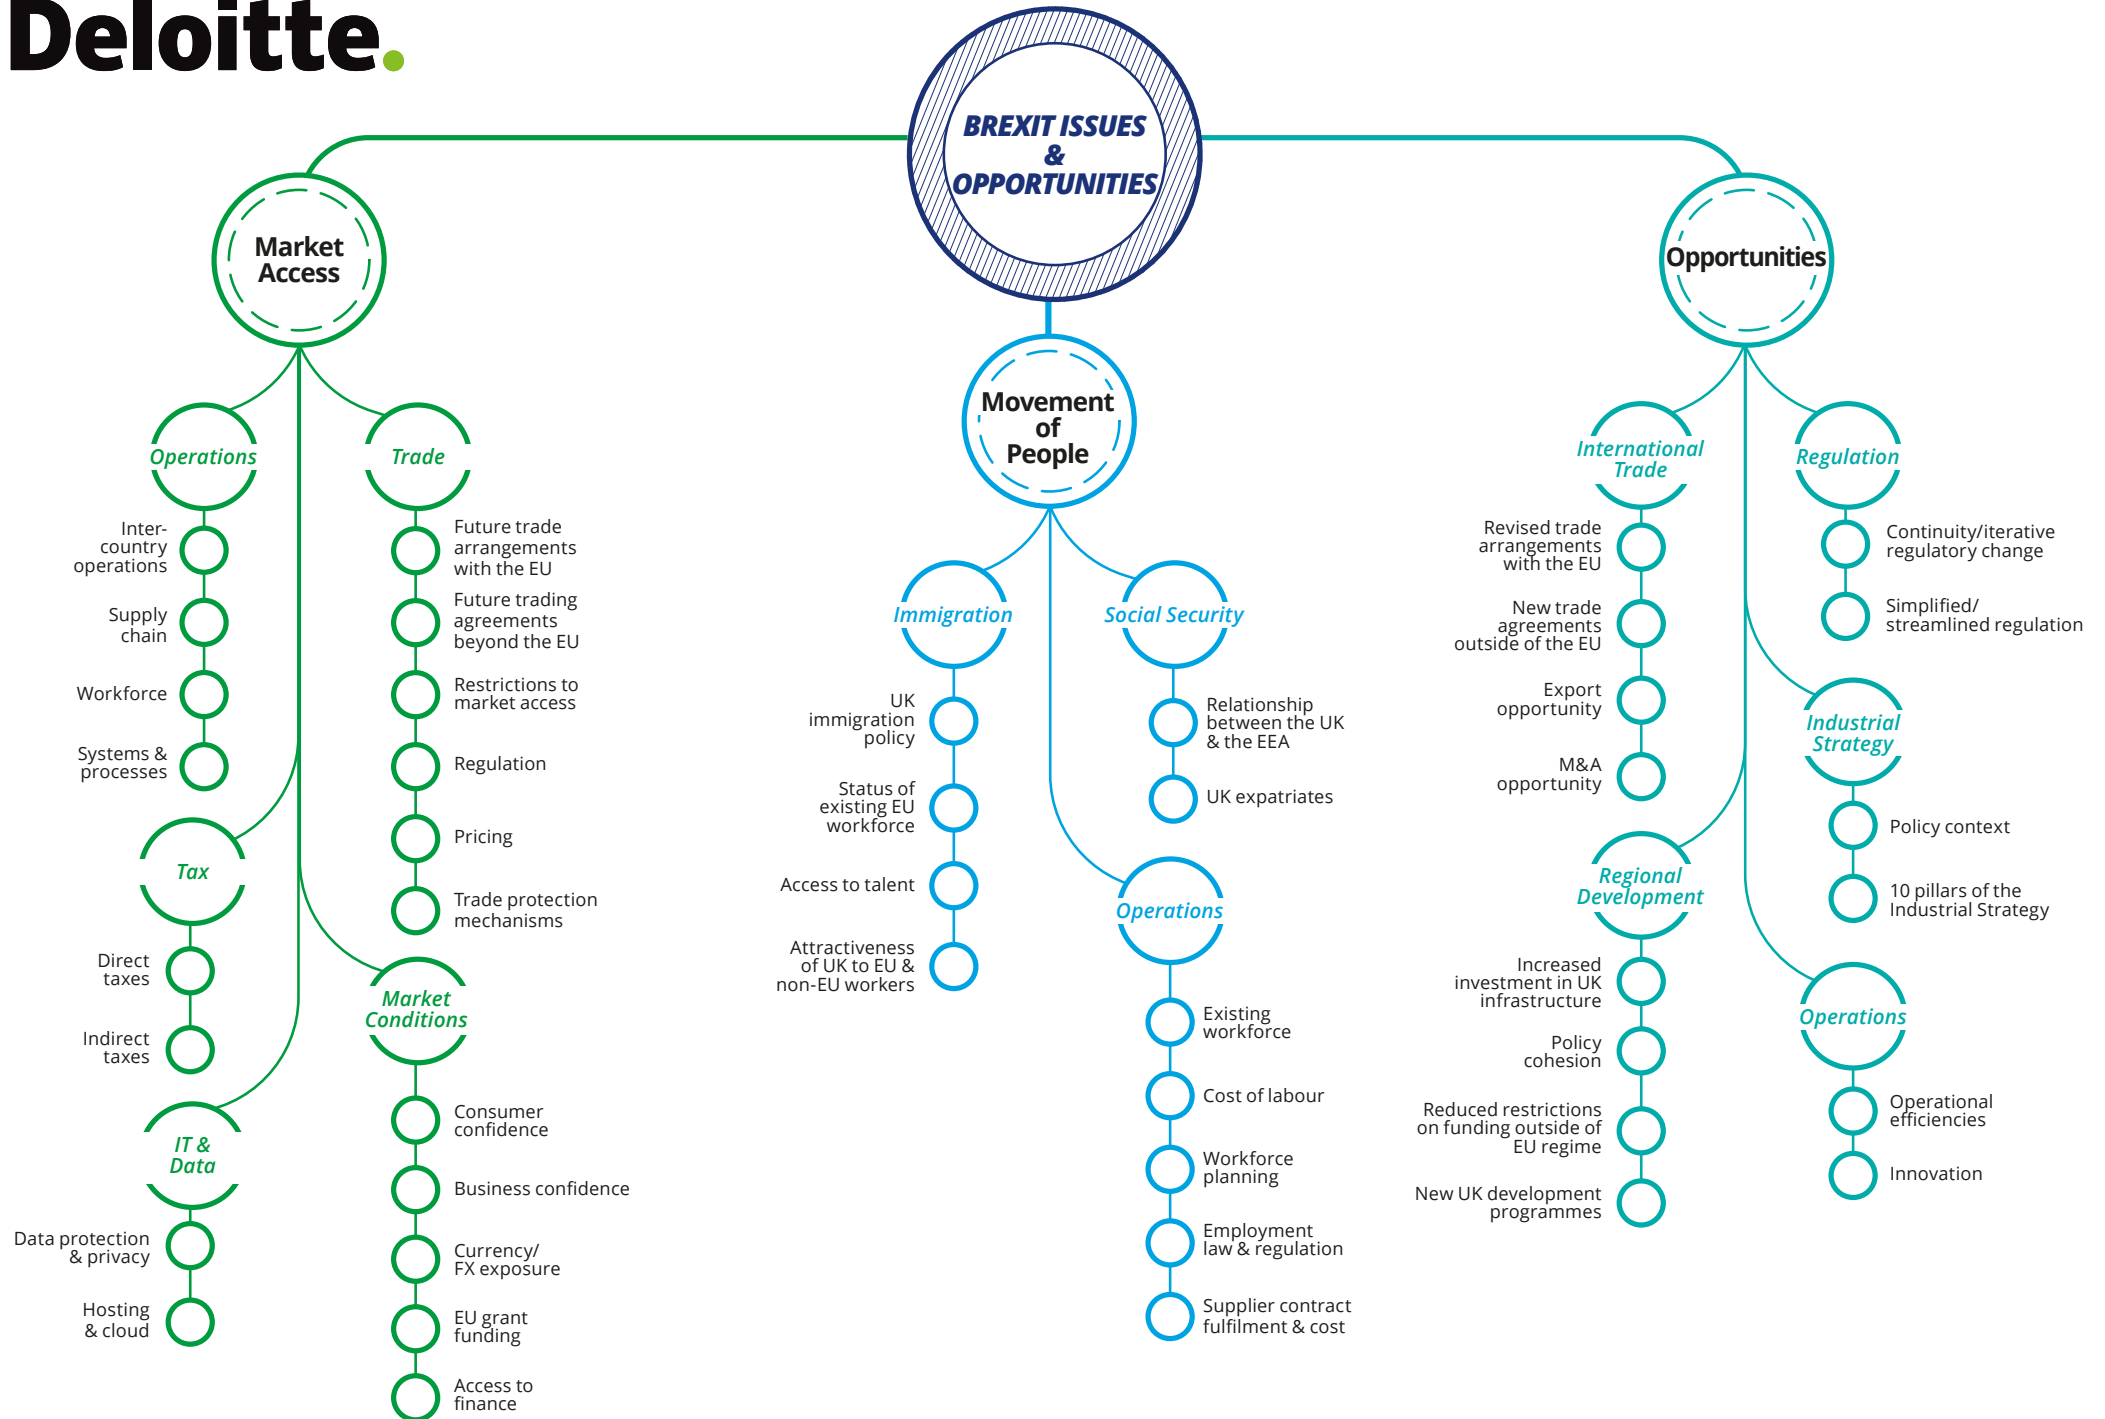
Deloitte.

BREXIT ISSUES & OPPORTUNITIES

Market Access

Operations

Inter-country operations

Supply chain

Workforce

Systems & processes

Trade

Future trade arrangements with the EU

Future trading agreements beyond the EU

Restrictions to market access

Regulation

Pricing

Trade protection mechanisms

Tax

Direct taxes

Indirect taxes

Market Conditions

Consumer confidence

Business confidence

Currency/ FX exposure

EU grant funding

Access to finance

IT & Data

Data protection & privacy

Hosting & cloud

Movement of People

Immigration

UK immigration policy

Status of existing EU workforce

Access to talent

Attractiveness of UK to EU & non-EU workers

Social Security

Relationship between the UK & the EEA

UK expatriates

Operations

Existing workforce

Cost of labour

Workforce planning

Employment law & regulation

Supplier contract fulfilment & cost

Opportunities

International Trade

Revised trade arrangements with the EU

New trade agreements outside of the EU

Export opportunity

M&A opportunity

Regulation

Continuity/iterative regulatory change

Simplified/ streamlined regulation

Industrial Strategy

Policy context

10 pillars of the Industrial Strategy

Regional Development

Increased investment in UK infrastructure

Policy cohesion

Reduced restrictions on funding outside of EU regime

New UK development programmes

Operations

Operational efficiencies

Innovation